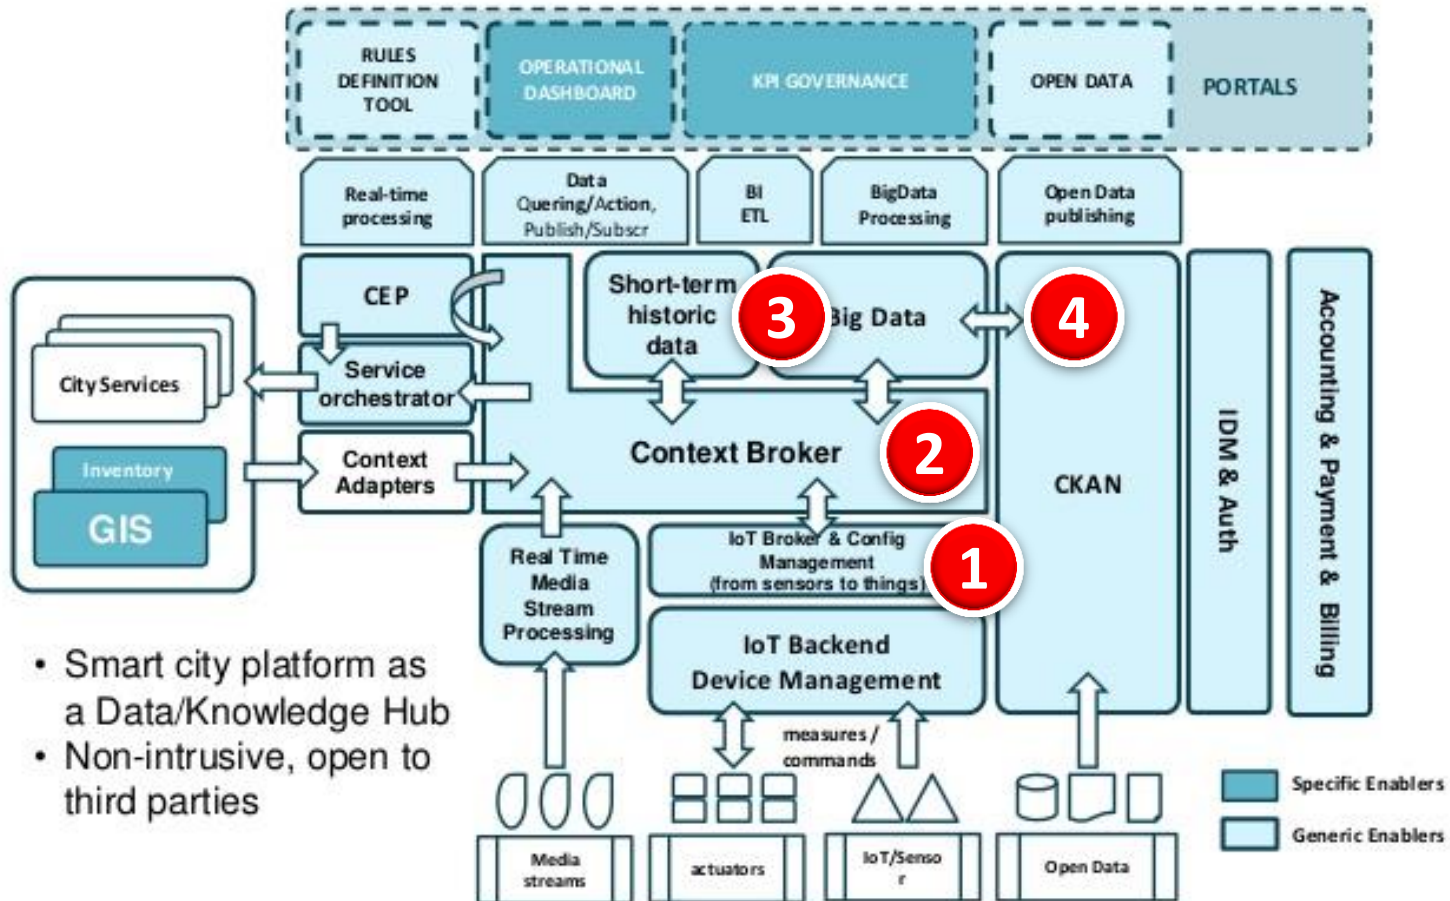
RULES DEFINITION TOOL

OPERATIONAL DASHBOARD

KPI GOVERNANCE

OPEN DATA

PORTALS

Real-time processing

Data Quering/Action, Publish/Subscr

BI ETL

BigData Processing

Open Data publishing

CEP

Service orchestrator

Context Adapters

City Services

Inventory

GIS

Short-term historic data

3

Big Data

4

Context Broker

2

CKAN

IDM & Auth

Accounting & Payment & Billing

Real Time Media Stream Processing

IoT Broker & Config Management (from sensors to things)

1

IoT Backend Device Management

measures / commands

• Smart city platform as a Data/Knowledge Hub
• Non-intrusive, open to third parties

Media streams

actuators

IoT/Sensor

Open Data

Specific Enablers

Generic Enablers